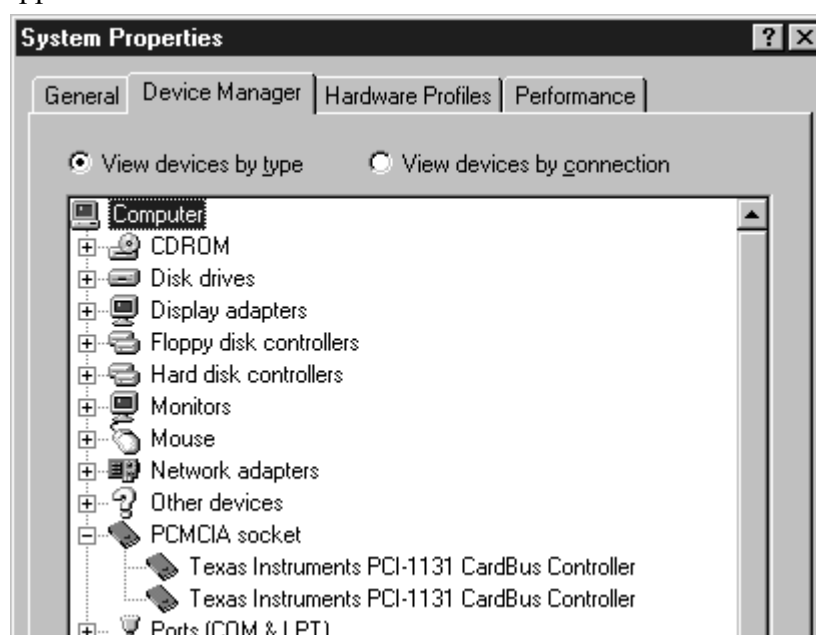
System Properties

? X

General | Device Manager | Hardware Profiles | Performance

View devices by type
View devices by connection

Computer
CDROM
Disk drives
Display adapters
Floppy disk controllers
Hard disk controllers
Monitors
Mouse
Network adapters
Other devices
PCMCIA socket
Texas Instruments PCI-1131 CardBus Controller
Texas Instruments PCI-1131 CardBus Controller
Ports (COM & LPT)